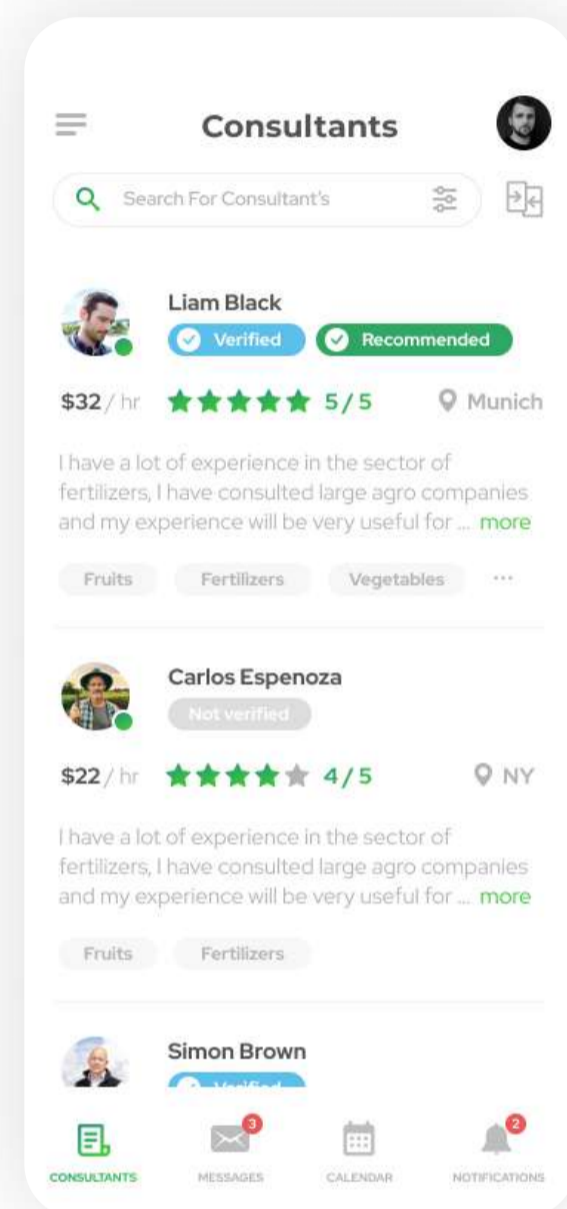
Consultants

Search For Consultant's

Liam Black
Verified
Recommended

$32 / hr 5/5 Munich

I have a lot of experience in the sector of fertilizers, I have consulted large agro companies and my experience will be very useful for ... more

Fruits
Fertilizers
Vegetables
...

Carlos Espenoza
Not verified

$22 / hr 4/5 NY

I have a lot of experience in the sector of fertilizers, I have consulted large agro companies and my experience will be very useful for ... more

Fruits
Fertilizers

Simon Brown
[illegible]

CONSULTANTS
3
MESSAGES
CALENDAR
2
NOTIFICATIONS